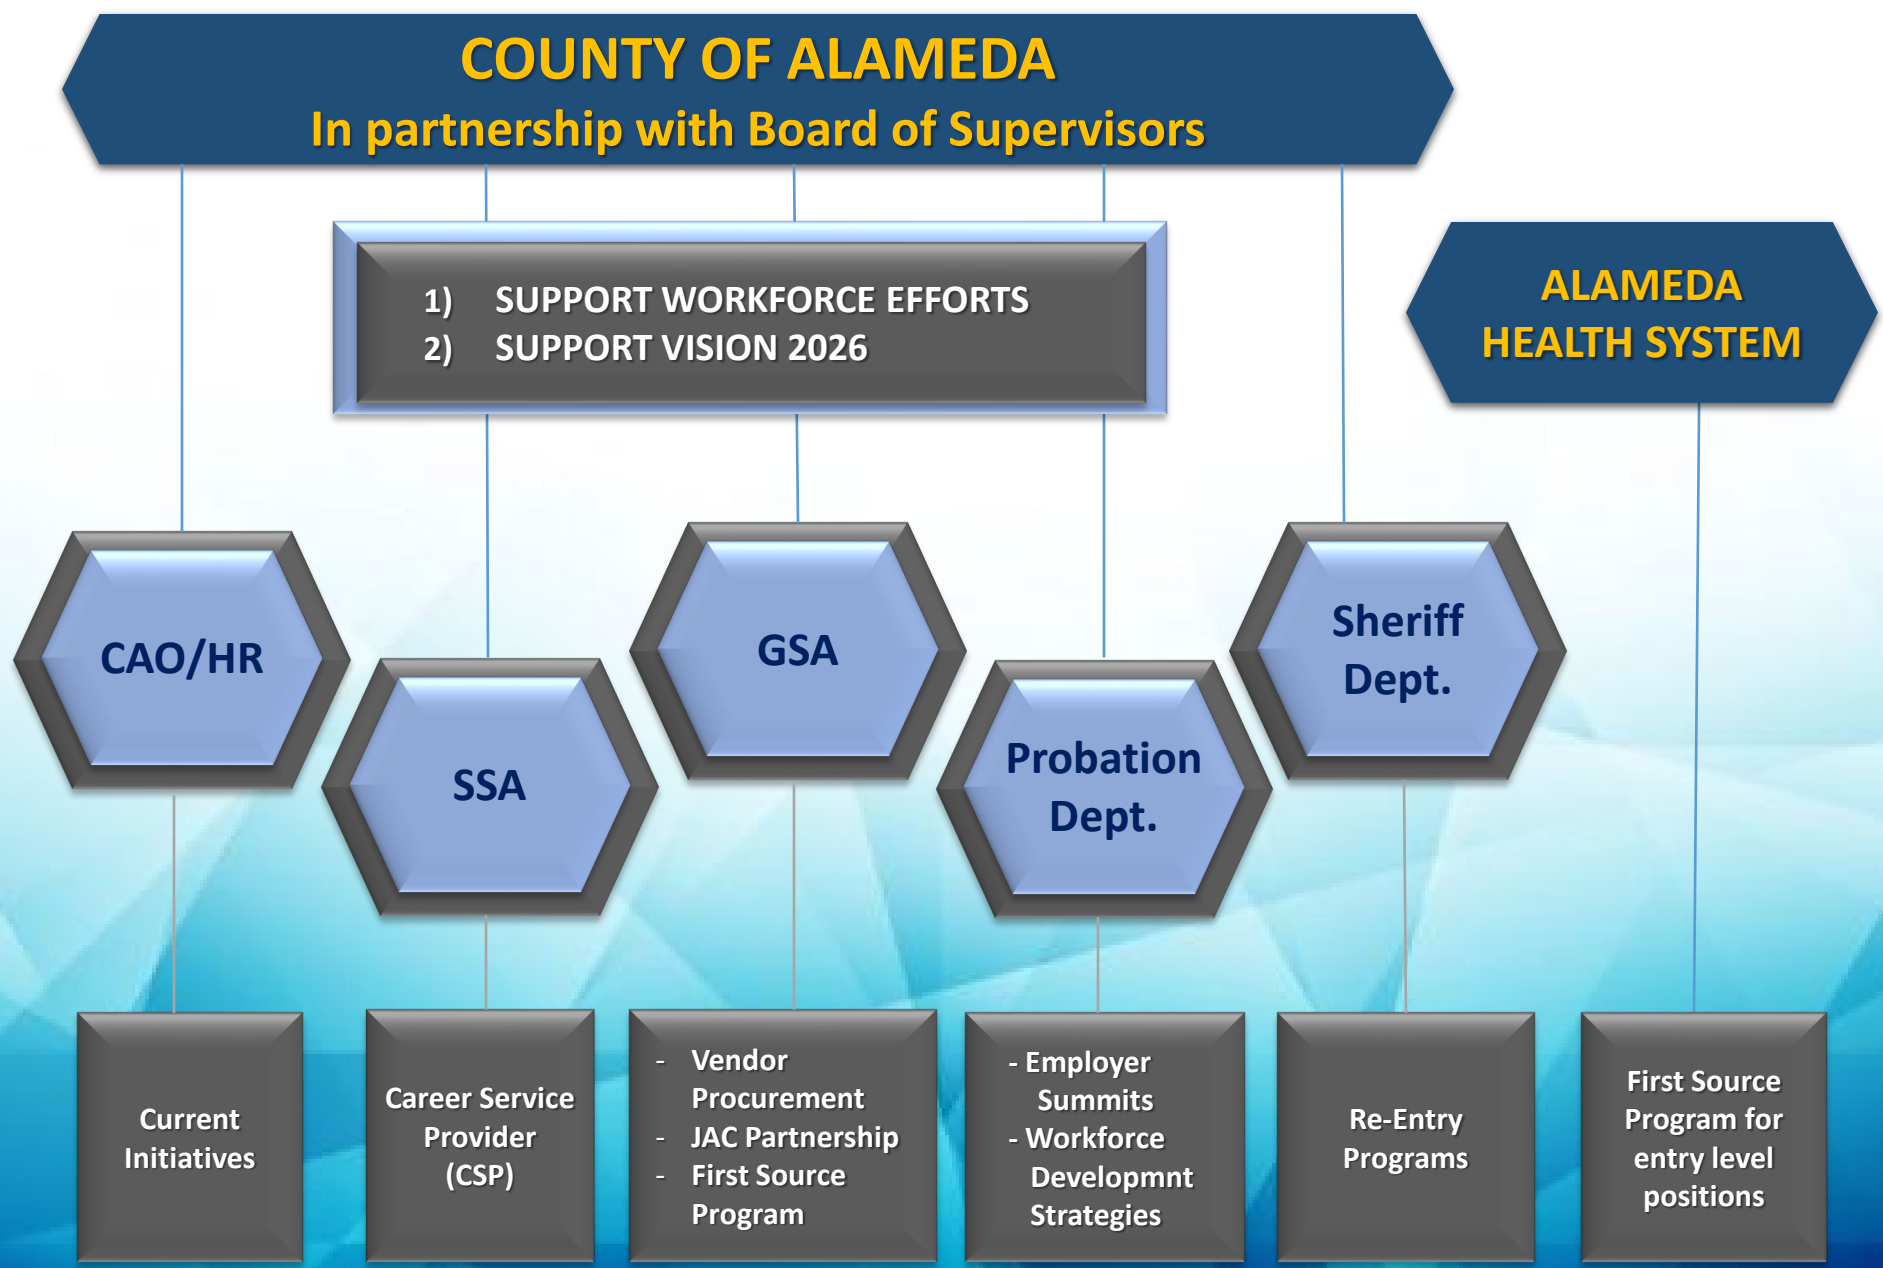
COUNTY OF ALAMEDA
In partnership with Board of Supervisors

1) SUPPORT WORKFORCE EFFORTS
2) SUPPORT VISION 2026

ALAMEDA HEALTH SYSTEM

CAO/HR

SSA

GSA

Probation Dept.

Sheriff Dept.

Current Initiatives

Career Service Provider (CSP)

- Vendor Procurement
- JAC Partnership
- First Source Program

- Employer Summits
- Workforce Developmnt Strategies

Re-Entry Programs

First Source Program for entry level positions